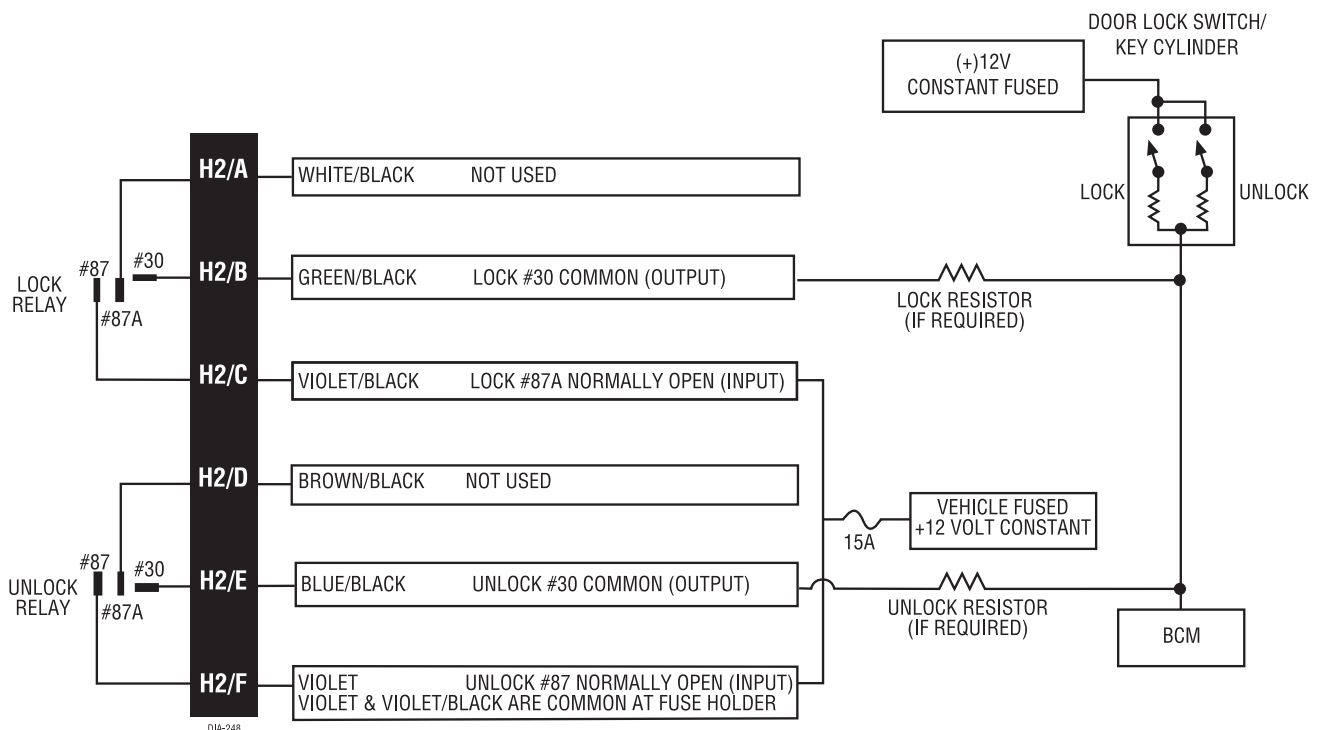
DOOR LOCK SWITCH/
KEY CYLINDER

(+)12V
CONSTANT FUSED

LOCK

UNLOCK

H2/A

WHITE/BLACK NOT USED

#87

#30

LOCK
RELAY

#87A

H2/B

GREEN/BLACK LOCK #30 COMMON (OUTPUT)

LOCK RESISTOR
(IF REQUIRED)

H2/C

VIOLET/BLACK LOCK #87A NORMALLY OPEN (INPUT)

H2/D

BROWN/BLACK NOT USED

VEHICLE FUSED
+12 VOLT CONSTANT

15A

#87

#30

UNLOCK
RELAY

#87A

H2/E

BLUE/BLACK UNLOCK #30 COMMON (OUTPUT)

UNLOCK RESISTOR
(IF REQUIRED)

BCM

H2/F

VIOLET UNLOCK #87 NORMALLY OPEN (INPUT)
VIOLET & VIOLET/BLACK ARE COMMON AT FUSE HOLDER

DIA-248